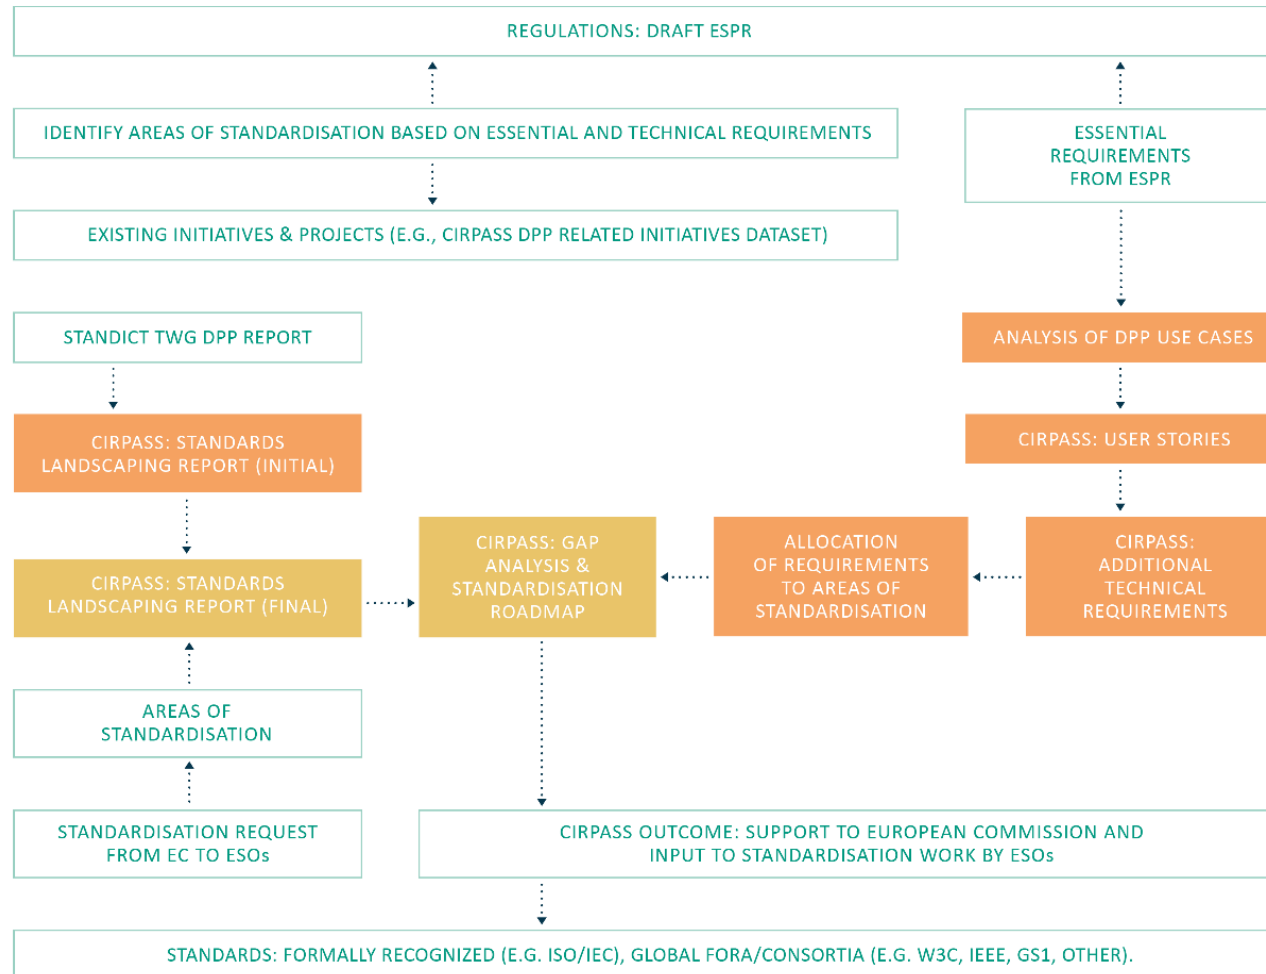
REGULATIONS: DRAFT ESPR

IDENTIFY AREAS OF STANDARDISATION BASED ON ESSENTIAL AND TECHNICAL REQUIREMENTS

ESSENTIAL REQUIREMENTS FROM ESPR

EXISTING INITIATIVES & PROJECTS (E.G., CIRPASS DPP RELATED INITIATIVES DATASET)

STANDICT TWG DPP REPORT

ANALYSIS OF DPP USE CASES

CIRPASS: STANDARDS LANDSCAPING REPORT (INITIAL)

CIRPASS: USER STORIES

CIRPASS: STANDARDS LANDSCAPING REPORT (FINAL)

CIRPASS: GAP ANALYSIS & STANDARDISATION ROADMAP

ALLOCATION OF REQUIREMENTS TO AREAS OF STANDARDISATION

CIRPASS: ADDITIONAL TECHNICAL REQUIREMENTS

AREAS OF STANDARDISATION

STANDARDISATION REQUEST FROM EC TO ESOs

CIRPASS OUTCOME: SUPPORT TO EUROPEAN COMMISSION AND INPUT TO STANDARDISATION WORK BY ESOs

STANDARDS: FORMALLY RECOGNIZED (E.G. ISO/IEC), GLOBAL FORA/CONSORTIA (E.G. W3C, IEEE, GS1, OTHER).